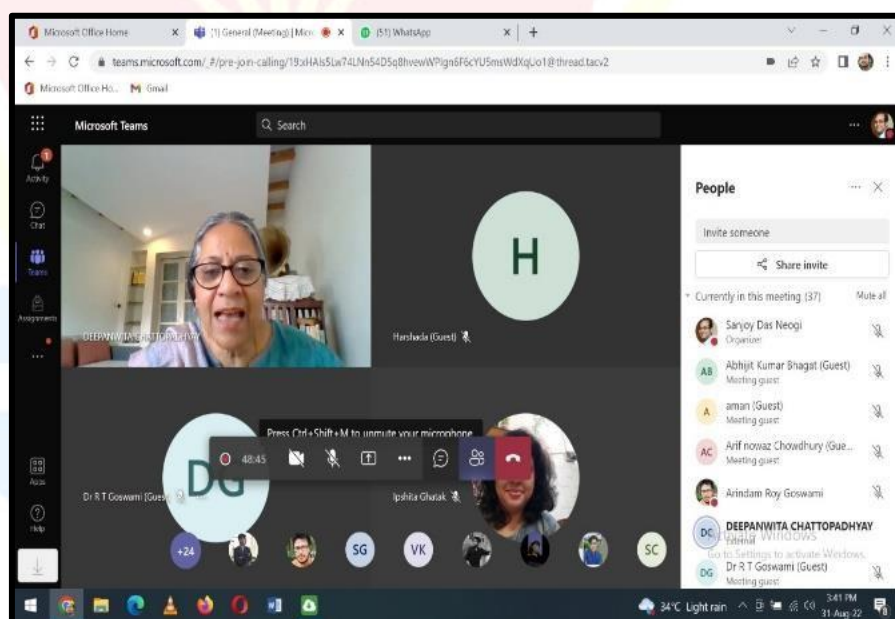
Microsoft Office Home
(1) General (Meeting) | Micr
(51) WhatsApp
teams.microsoft.com/_#/pre-join-calling/19:xHAls5Lw74LNn54D5q8hvewWPIgn6F6cYU5msWdXqUo1@thread.tacv2
Microsoft Office Ho... Gmail
Microsoft Teams
Search
Activity
Chat
Teams
Assignments
...
Apps
Help
DEEPANWITA CHATTOPADHYAY
H
Harshada (Guest)
Press Ctrl+Shift+M to unmute your microphone
DG
48:45
Dr R T Goswami (Guest)
Ipshita Ghatak
+24
SG
VK
SC
People
Invite someone
Share invite
Currently in this meeting (37)
Mute all
Sanjoy Das Neogi
Organizer
AB
Abhijit Kumar Bhagat (Guest)
Meeting guest
A
aman (Guest)
Meeting guest
AC
Arif nowaz Chowdhury (Gue...
Meeting guest
Arindam Roy Goswami
DC
DEEPANWITA CHATTOPADHYAY
Activate Windows
Go to Settings to activate Windows.
DG
Dr R T Goswami (Guest)
Meeting guest
34°C Light rain
3:41 PM
31-Aug-22